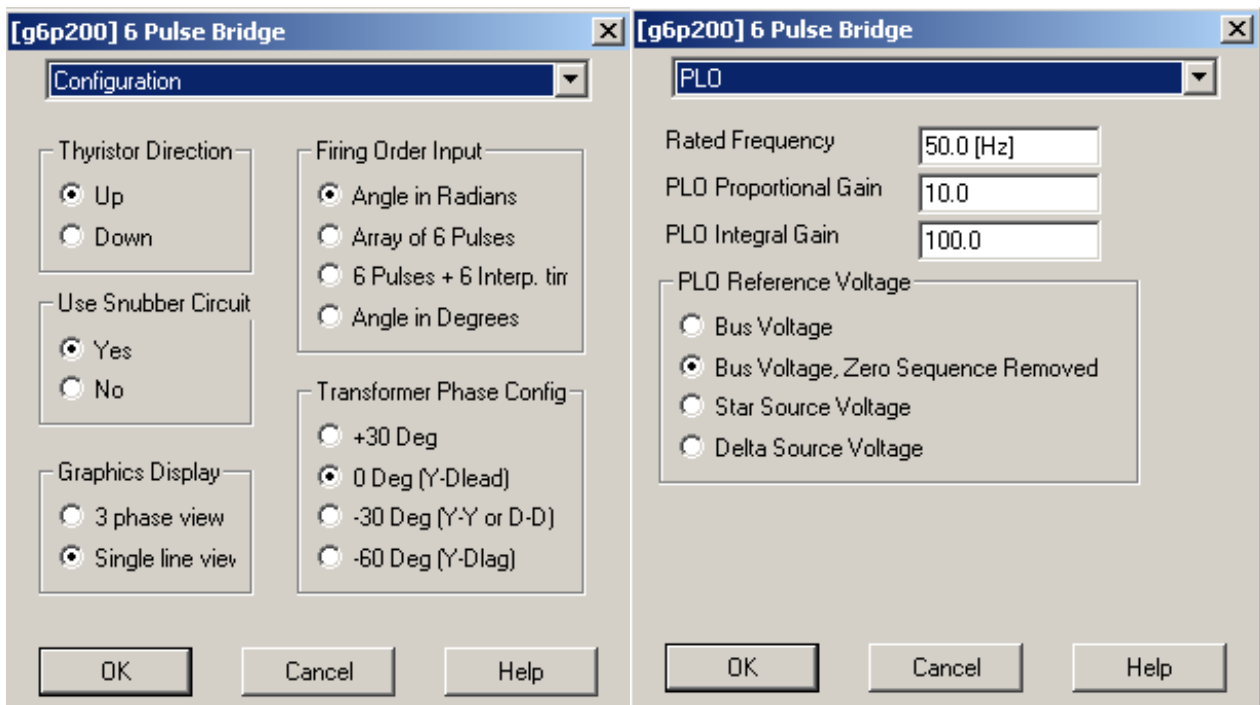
[g6p200] 6 Pulse Bridge

Configuration

Thyristor Direction
Up
Down

Use Snubber Circuit
Yes
No

Graphics Display
3 phase view
Single line viev

Firing Order Input
Angle in Radians
Array of 6 Pulses
6 Pulses + 6 Interp. tin
Angle in Degrees

Transformer Phase Config
+30 Deg
0 Deg (Y-Dlead)
-30 Deg (Y-Y or D-D)
-60 Deg (Y-Dlag)

OK
Cancel
Help

[g6p200] 6 Pulse Bridge

PLO

Rated Frequency 50.0 [Hz]
PLO Proportional Gain 10.0
PLO Integral Gain 100.0

PLO Reference Voltage
Bus Voltage
Bus Voltage, Zero Sequence Removed
Star Source Voltage
Delta Source Voltage

OK
Cancel
Help